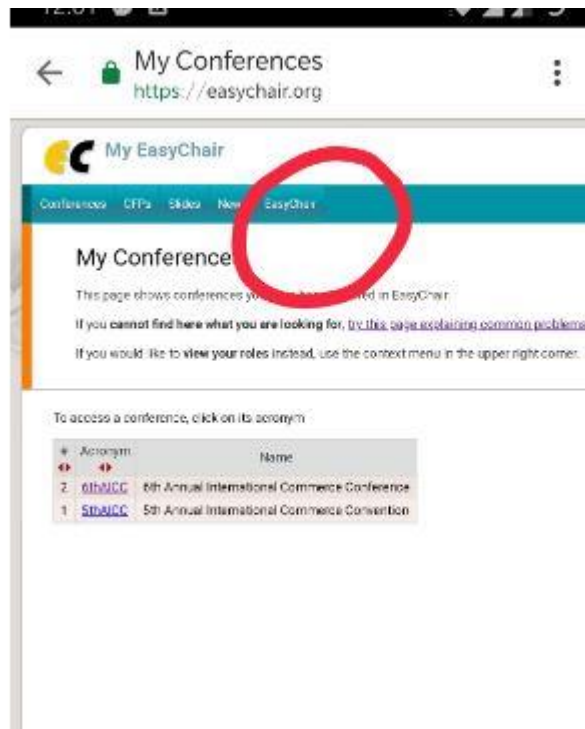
My Conferences
https://easychair.org

My EasyChair

Conferences CFPs Slides New EasyChair

My Conference

This page shows conferences yo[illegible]ed in EasyChair.

If you cannot find here what you are looking for, try this page explaining common problems

If you would like to view your roles instead, use the context menu in the upper right corner.

To access a conference, click on its acronym

| # | Acronym | Name |
|---|---|---|
| 2 | 6thAICC | 6th Annual International Commerce Conference |
| 1 | 5thAICC | 5th Annual International Commerce Convention |